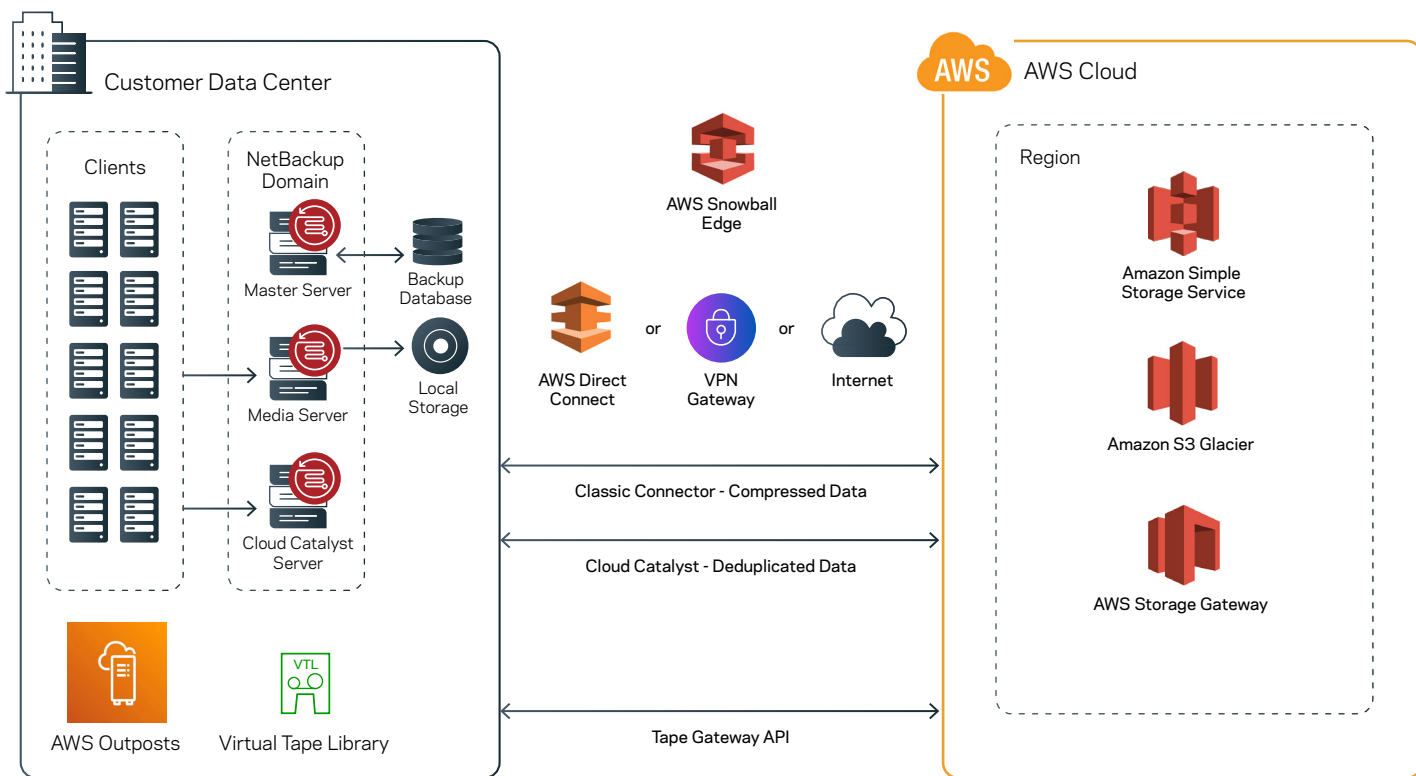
Customer Data Center

Clients

NetBackup Domain

Master Server

Backup Database

Media Server

Local Storage

Cloud Catalyst Server

AWS Outposts

VTL

Virtual Tape Library

AWS Snowball Edge

AWS Direct Connect

or

VPN Gateway

or

Internet

Classic Connector - Compressed Data

Cloud Catalyst - Deduplicated Data

Tape Gateway API

AWS

AWS Cloud

Region

Amazon Simple Storage Service

Amazon S3 Glacier

AWS Storage Gateway